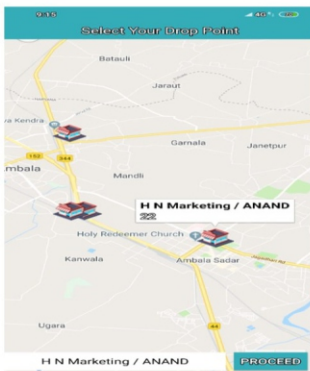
9:15

Select Your Drop Point

Batauli

Jaraut

a Kendra

152

344

Garnala

Janetpur

mbala

Mandli

H N Marketing / ANAND
22

Holy Redeemer Church

Kanwala

Ambala Sadar

44

Ugara

H N Marketing / ANAND

PROCEED